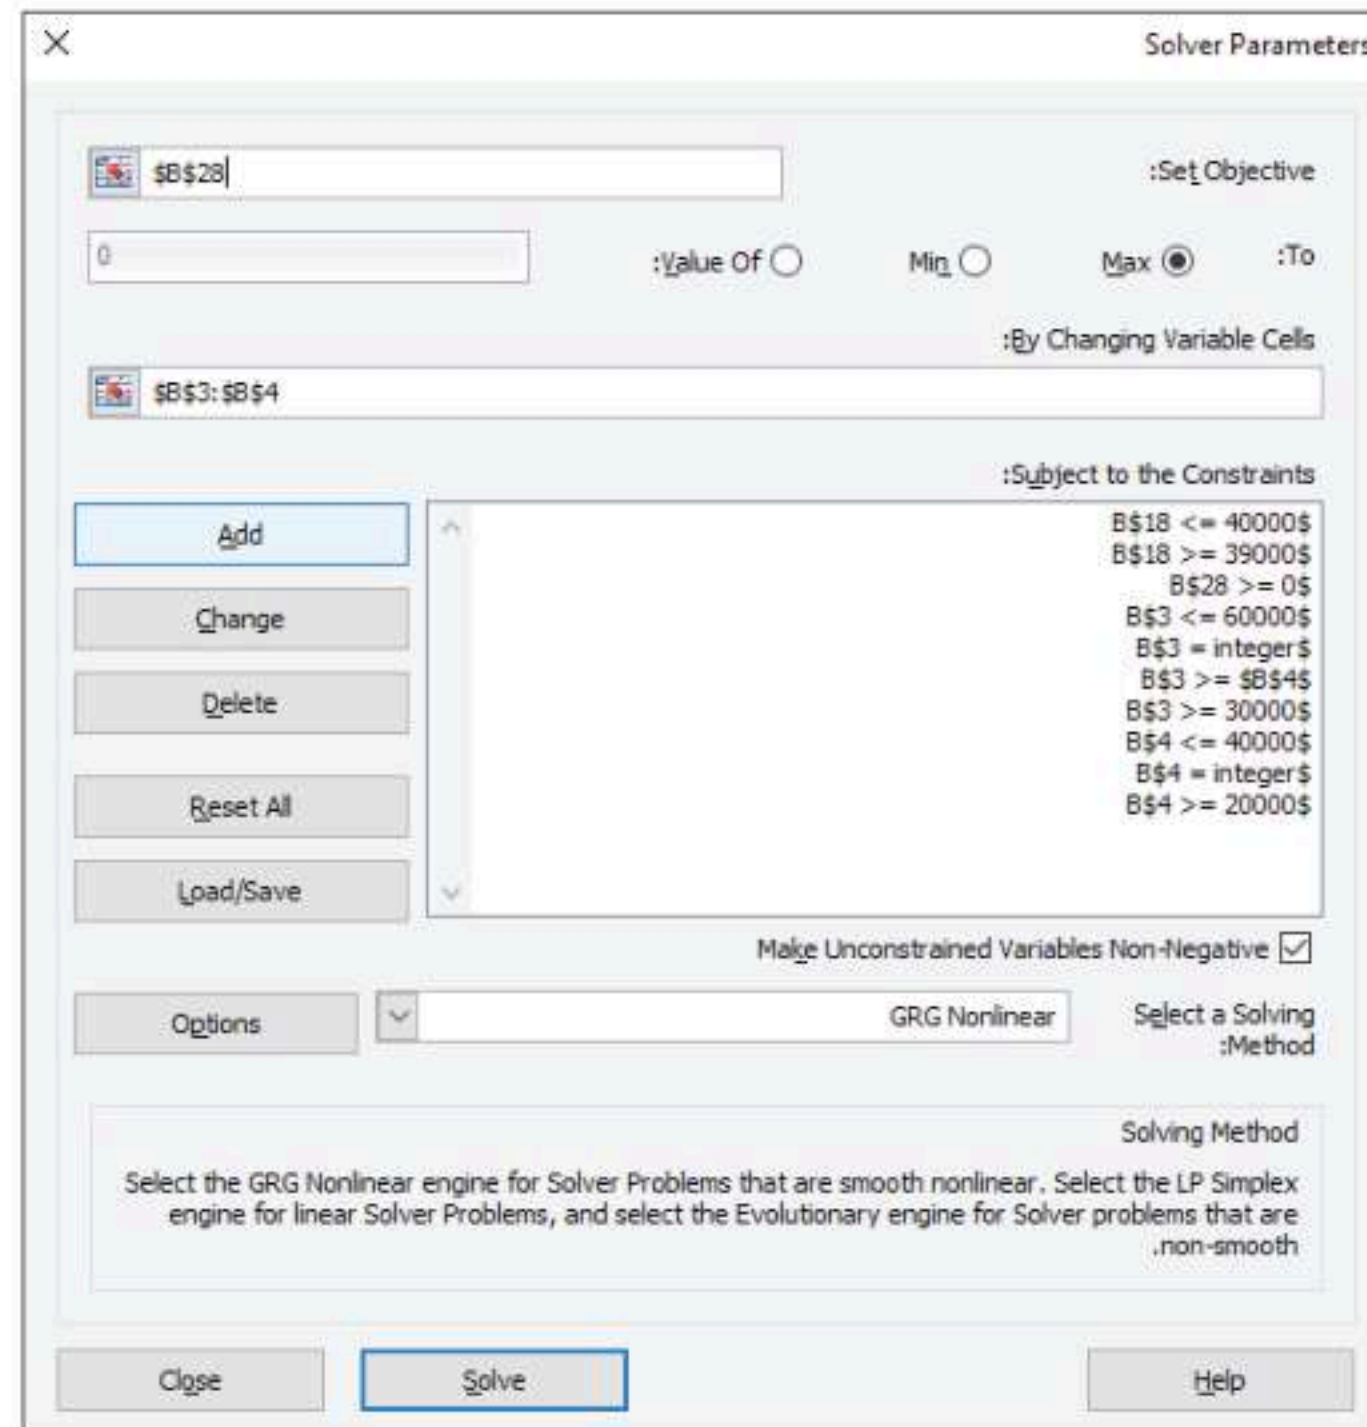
X

Solver Parameters

$B$28

:Set Objective

0

:Value Of

Min

Max

:To

:By Changing Variable Cells

$B$3:$B$4

:Subject to the Constraints

Add

Change

Delete

Reset All

Load/Save

B$18 <= 40000$
B$18 >= 39000$
B$28 >= 0$
B$3 <= 60000$
B$3 = integer$
B$3 >= $B$4$
B$3 >= 30000$
B$4 <= 40000$
B$4 = integer$
B$4 >= 20000$

Make Unconstrained Variables Non-Negative

Options

GRG Nonlinear

Select a Solving :Method

Solving Method

Select the GRG Nonlinear engine for Solver Problems that are smooth nonlinear. Select the LP Simplex engine for linear Solver Problems, and select the Evolutionary engine for Solver problems that are .non-smooth

Close

Solve

Help